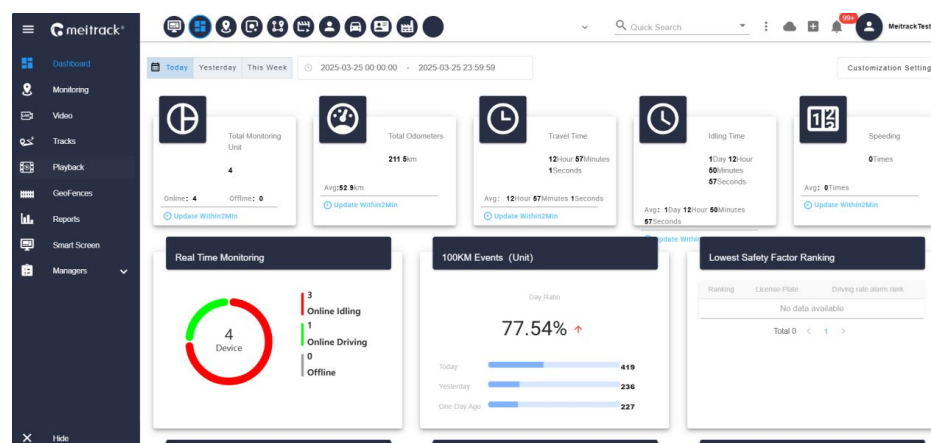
meitrack®

Quick Search

99+

MeitrackTest

Dashboard
Monitoring
Video
Tracks
Playback
GeoFences
Reports
Smart Screen
Managers

Hide

Today Yesterday This Week 2025-03-25 00:00:00 - 2025-03-25 23:59:59

Customization Setting

Total Monitoring Unit
4
Online: 4 Offline: 0
Update Within2Min

Total Odometers
211.5km
Avg:52.9km
Update Within2Min

Travel Time
12Hour 57Minutes 1Seconds
Avg: 12Hour 57Minutes 1Seconds
Update Within2Min

Idling Time
1Day 12Hour 50Minutes 57Seconds
Avg: 1Day 12Hour 50Minutes 57Seconds
Update Within2Min

Speeding
0Times
Avg: 0Times
Update Within2Min

Real Time Monitoring

4
Device

3
Online Idling
1
Online Driving
0
Offline

100KM Events (Unit)

Day Ratio

77.54% ↑

Today 419
Yesterday 236
One Day Ago 227

Lowest Safety Factor Ranking

| Ranking | License-Plate | Driving rate alarm rank |
|---|---|---|
| No data available | | |

Total 0 < 1 >